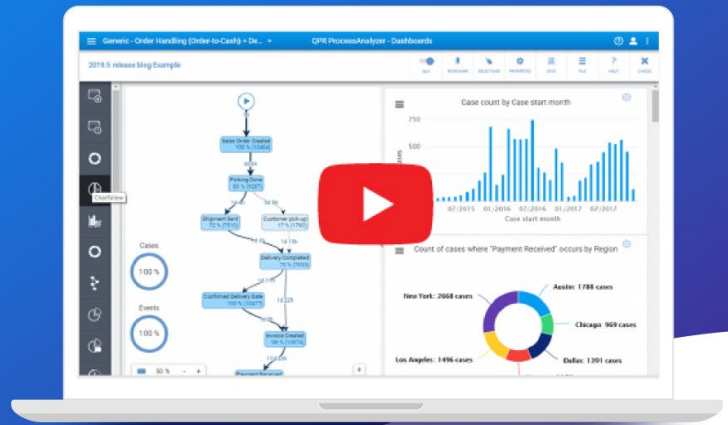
Generic - Order Handling (Order-to-Cash) » De... QPR ProcessAnalyzer - Dashboards

2019.5 release blog Example

EDIT BOOKMARK SELECTIONS PROPERTIES SAVE FILE HELP CHANGE

ChartView

Sales Order Created
100 % (10454)

Picking Done
85 % (9027)

Shipment Sent
73 % (7615)

Customer pick-up
17 % (1740)

Delivery Completed
73 % (7609)

Confirmed Delivery Date
100 % (10454)

Invoice Created

Payment Received

Cases
100 %

Events
100 %

50 %

Case count by Case start month

750

500

250

07/2015 01/2016 07/2016 01/2017 07/2017

Case start month

Count of cases where "Payment Received" occurs by Region

New York: 2668 cases
Austin: 1788 cases
Chicago: 969 cases
Dallas: 1391 cases
Los Angeles: 1496 cases